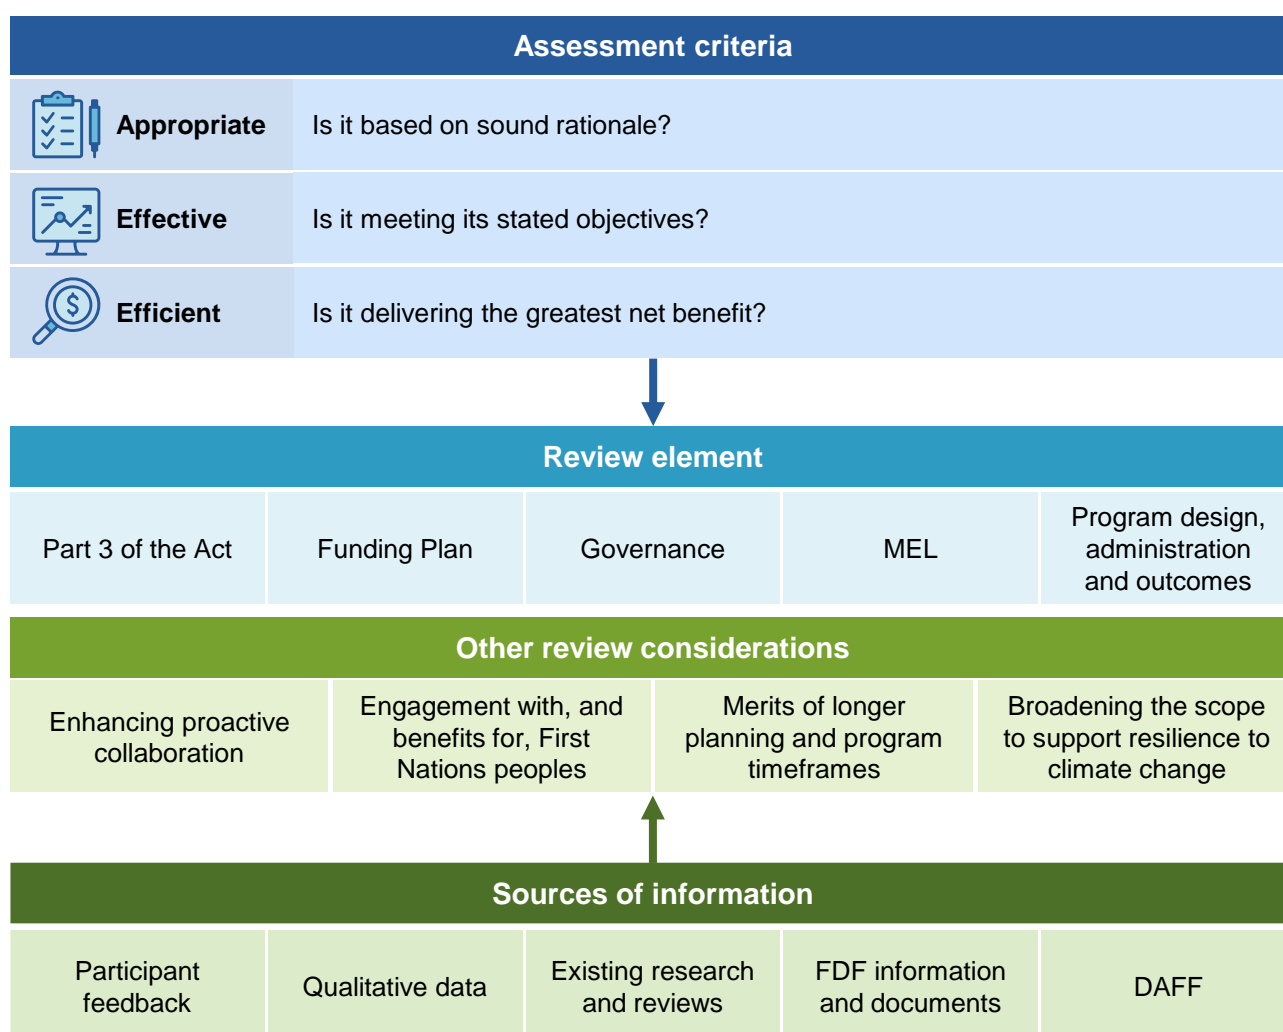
Assessment criteria

| | |
|---|---|
| Appropriate | Is it based on sound rationale? |
| Effective | Is it meeting its stated objectives? |
| Efficient | Is it delivering the greatest net benefit? |

Review element

| Part 3 of the Act | Funding Plan | Governance | MEL | Program design, administration and outcomes |
|---|---|---|---|---|

Other review considerations

| Enhancing proactive collaboration | Engagement with, and benefits for, First Nations peoples | Merits of longer planning and program timeframes | Broadening the scope to support resilience to climate change |
|---|---|---|---|

Sources of information

| Participant feedback | Qualitative data | Existing research and reviews | FDF information and documents | DAFF |
|---|---|---|---|---|